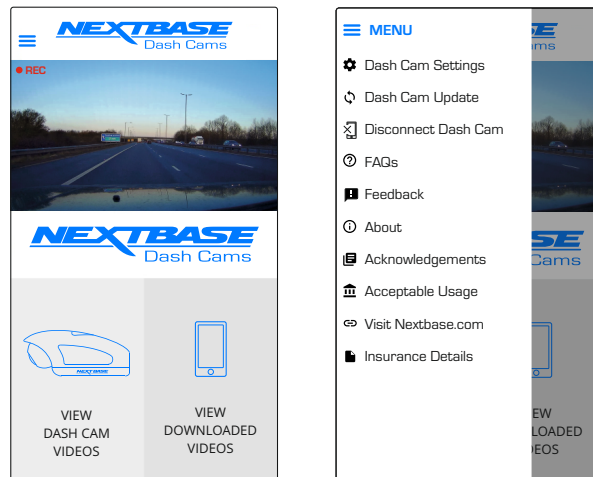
NEXTBASE
Dash Cams

● REC

NEXTBASE
Dash Cams

VIEW
DASH CAM
VIDEOS

VIEW
DOWNLOADED
VIDEOS

MENU

Dash Cam Settings

Dash Cam Update

Disconnect Dash Cam

FAQs

Feedback

About

Acknowledgements

Acceptable Usage

Visit Nextbase.com

Insurance Details